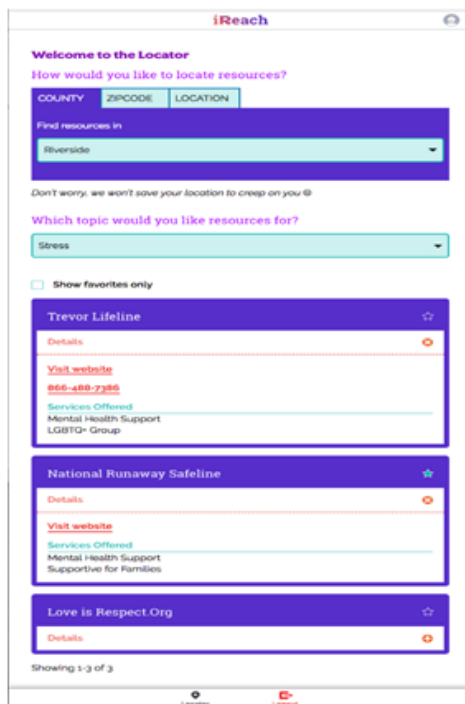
iReach

Welcome to the Locator

How would you like to locate resources?

COUNTY | ZIPCODE | LOCATION

Find resources in

Riverside

Don't worry, we won't save your location to creep on you ☺

Which topic would you like resources for?

Stress

Show favorites only

Trevor Lifeline

Details

Visit website

866-488-7386

Services Offered

Mental Health Support
LGBTQ+ Group

National Runaway Safeline

Details

Visit website

Services Offered

Mental Health Support
Supportive for Families

Love is Respect.Org

Details

Showing 1-3 of 3

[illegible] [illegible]